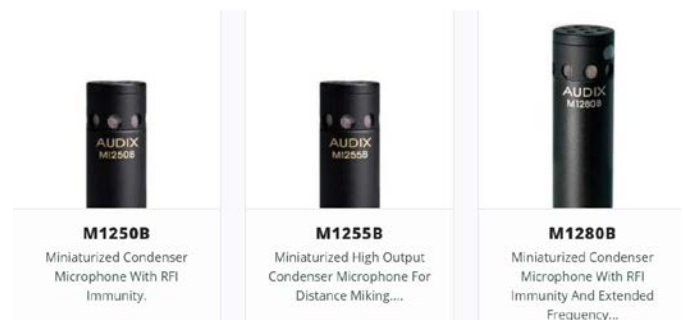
AUDIX
M1250B

M1250B

Miniaturized Condenser Microphone With RFI Immunity.

AUDIX
M1255B

M1255B

Miniaturized High Output Condenser Microphone For Distance Miking....

AUDIX
M1280B

M1280B

Miniaturized Condenser Microphone With RFI Immunity And Extended Frequency...